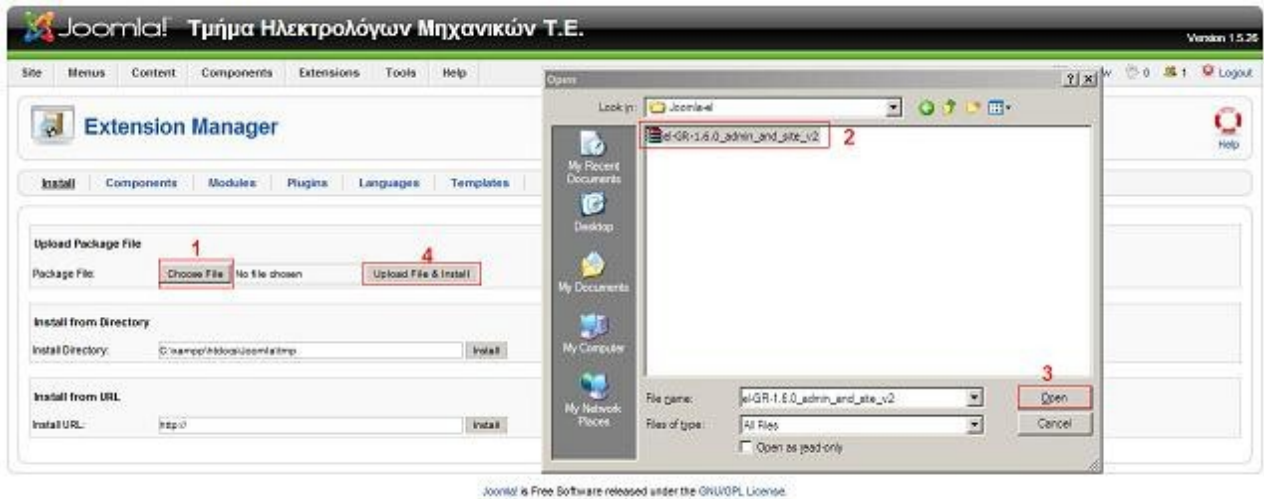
Joomla! Τμήμα Ηλεκτρολόγων Μηχανικών Τ.Ε.

Version 1.5.26

Site Menus Content Components Extensions Tools Help

w 0 1 Logout

Extension Manager

Help

Install Components Modules Plugins Languages Templates

Upload Package File

Package File: Choose File No file chosen Upload File & Install

1

4

Install from Directory

Install Directory: C:\xampp\htdocs\Joomla\tmp Install

Install from URL

Install URL: http:// Install

Open

? X

Look in: Joomla-el

el-GR-1.6.0_admin_and_site_v2

2

My Recent Documents

Desktop

My Documents

My Computer

My Network Places

File name: el-GR-1.6.0_admin_and_site_v2

Files of type: All Files

Open as read-only

3

Open

Cancel

Joomla! is Free Software released under the GNU/GPL License.